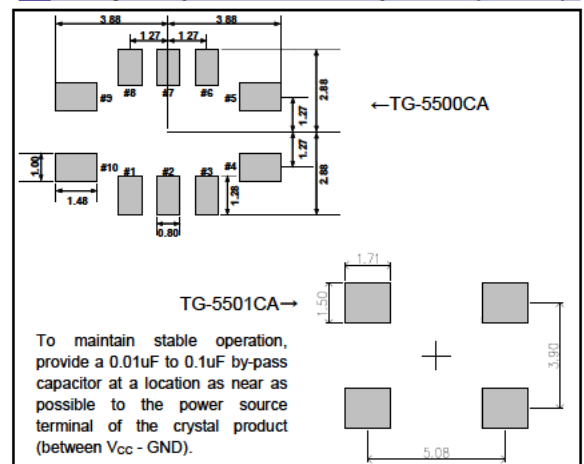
3.88
3.88
1.27
1.27
#9
#8
#7
#6
#5
2.88
1.27
←TG-5500CA
1.00
#10
#1
#2
#3
#4
1.27
2.88
1.48
1.28
0.80

1.71
1.50
TG-5501CA→
3.90
5.08

To maintain stable operation, provide a 0.01uF to 0.1uF by-pass capacitor at a location as near as possible to the power source terminal of the crystal product (between $V_{CC}$ - GND).